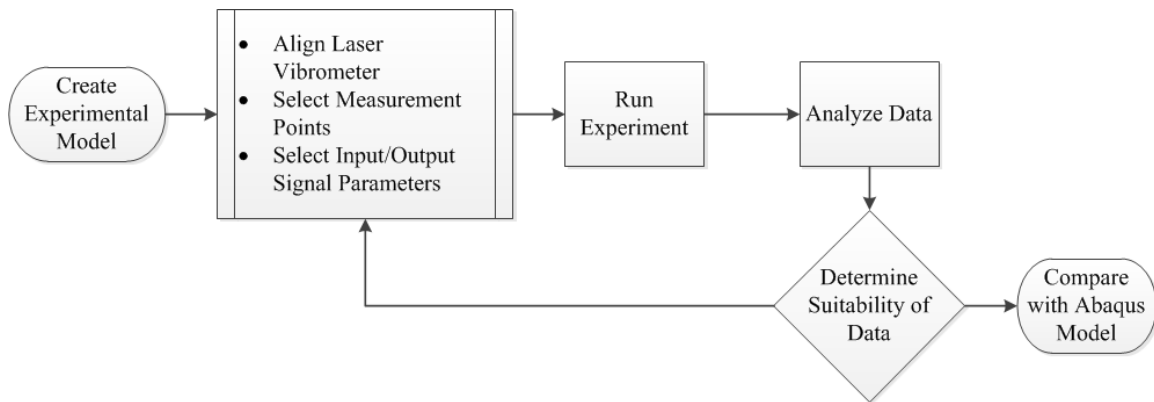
Create Experimental Model

- Align Laser Vibrometer
- Select Measurement Points
- Select Input/Output Signal Parameters

Run Experiment

Analyze Data

Determine Suitability of Data

Compare with Abaqus Model